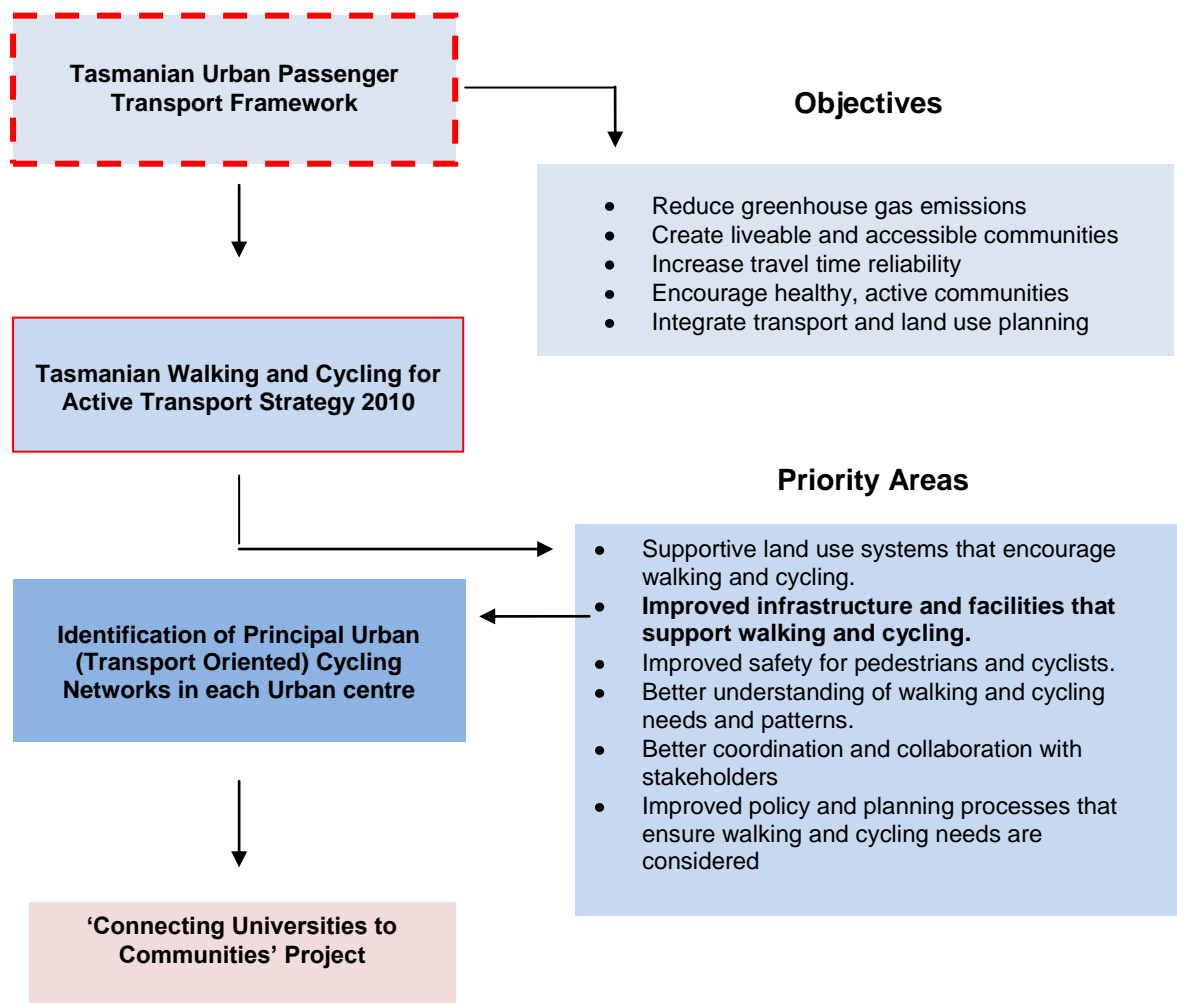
Tasmanian Urban Passenger Transport Framework

Objectives

- Reduce greenhouse gas emissions
- Create liveable and accessible communities
- Increase travel time reliability
- Encourage healthy, active communities
- Integrate transport and land use planning

Tasmanian Walking and Cycling for Active Transport Strategy 2010

Priority Areas

- Supportive land use systems that encourage walking and cycling.
- **Improved infrastructure and facilities that support walking and cycling.**
- Improved safety for pedestrians and cyclists.
- Better understanding of walking and cycling needs and patterns.
- Better coordination and collaboration with stakeholders
- Improved policy and planning processes that ensure walking and cycling needs are considered

Identification of Principal Urban (Transport Oriented) Cycling Networks in each Urban centre

'Connecting Universities to Communities' Project